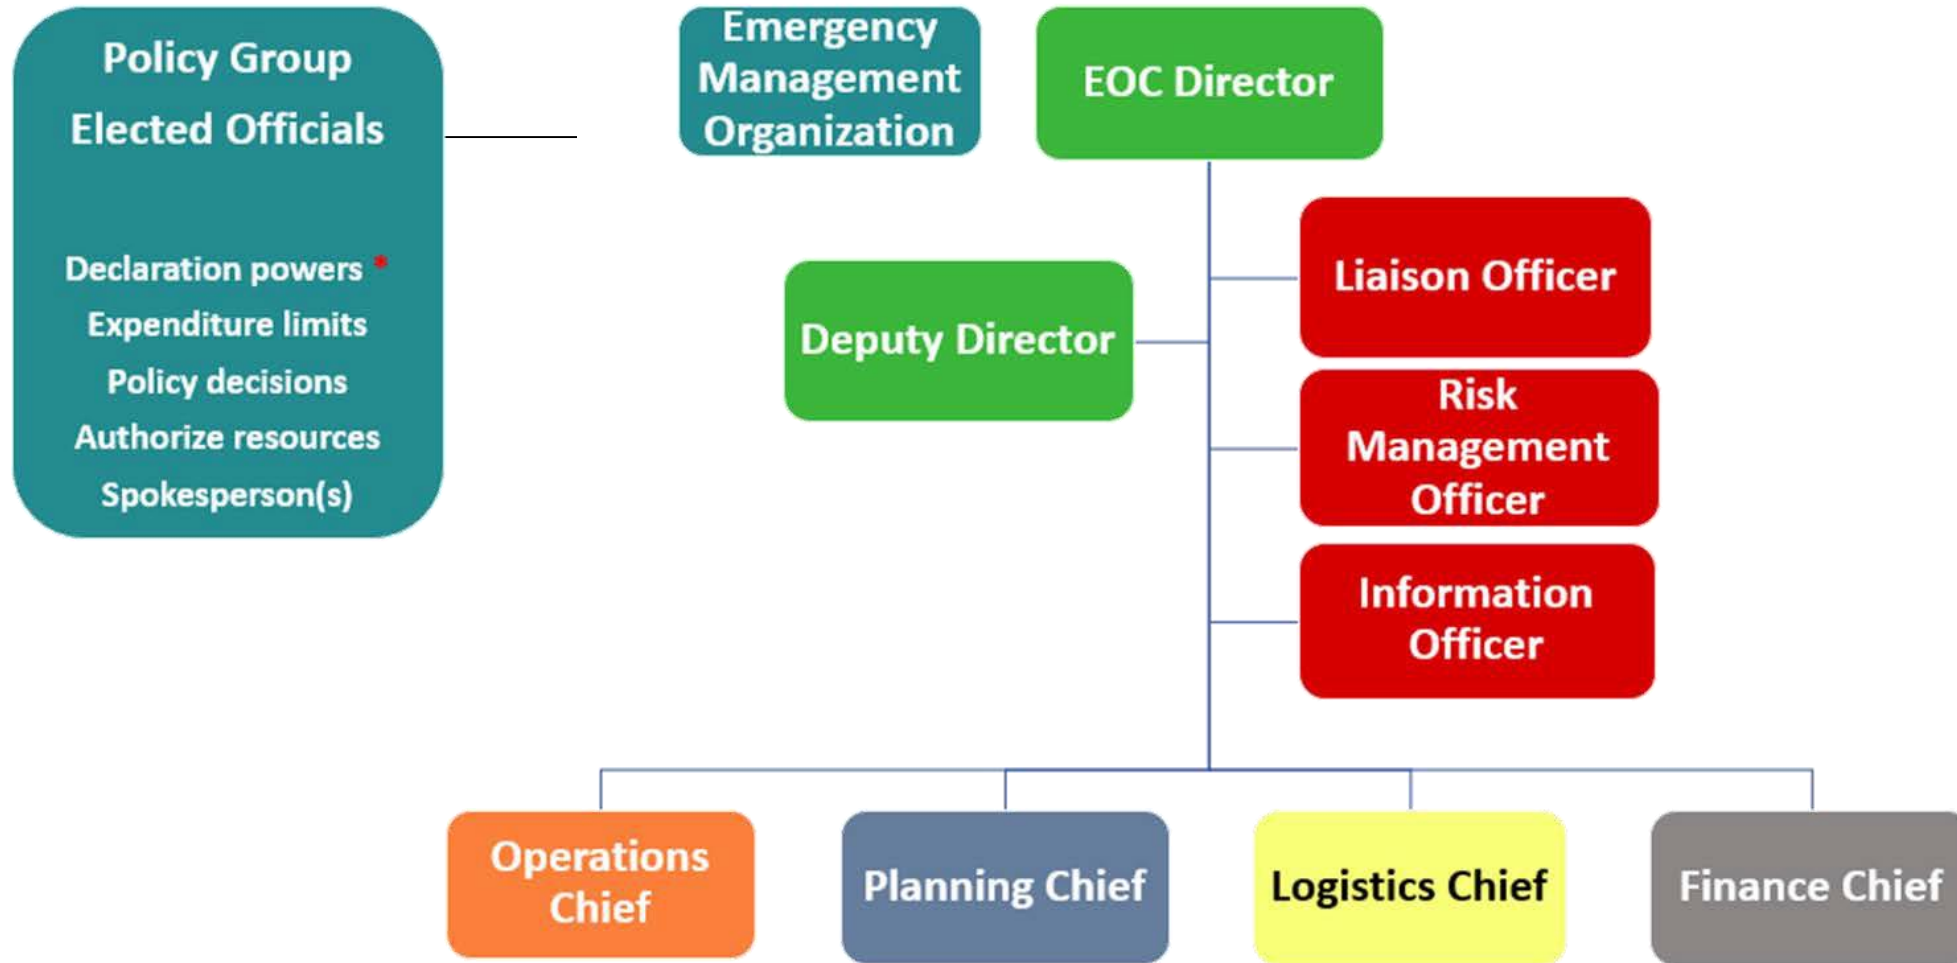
Policy Group
Elected Officials

Declaration powers *
Expenditure limits
Policy decisions
Authorize resources
Spokesperson(s)

Emergency Management Organization

EOC Director

Liaison Officer

Deputy Director

Risk Management Officer

Information Officer

Operations Chief

Planning Chief

Logistics Chief

Finance Chief